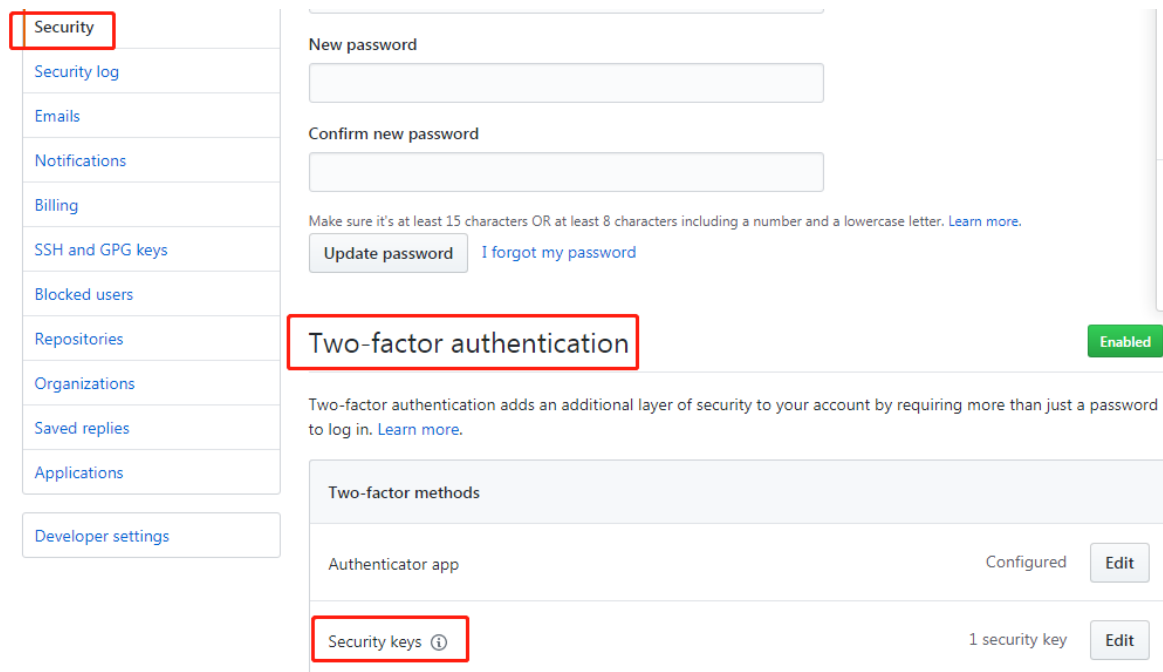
Security
Security log
Emails
Notifications
Billing
SSH and GPG keys
Blocked users
Repositories
Organizations
Saved replies
Applications

Developer settings

New password

Confirm new password

Make sure it's at least 15 characters OR at least 8 characters including a number and a lowercase letter. Learn more.

Update password I forgot my password

Two-factor authentication

Enabled

Two-factor authentication adds an additional layer of security to your account by requiring more than just a password to log in. Learn more.

Two-factor methods

Authenticator app Configured Edit

Security keys ⓘ 1 security key Edit